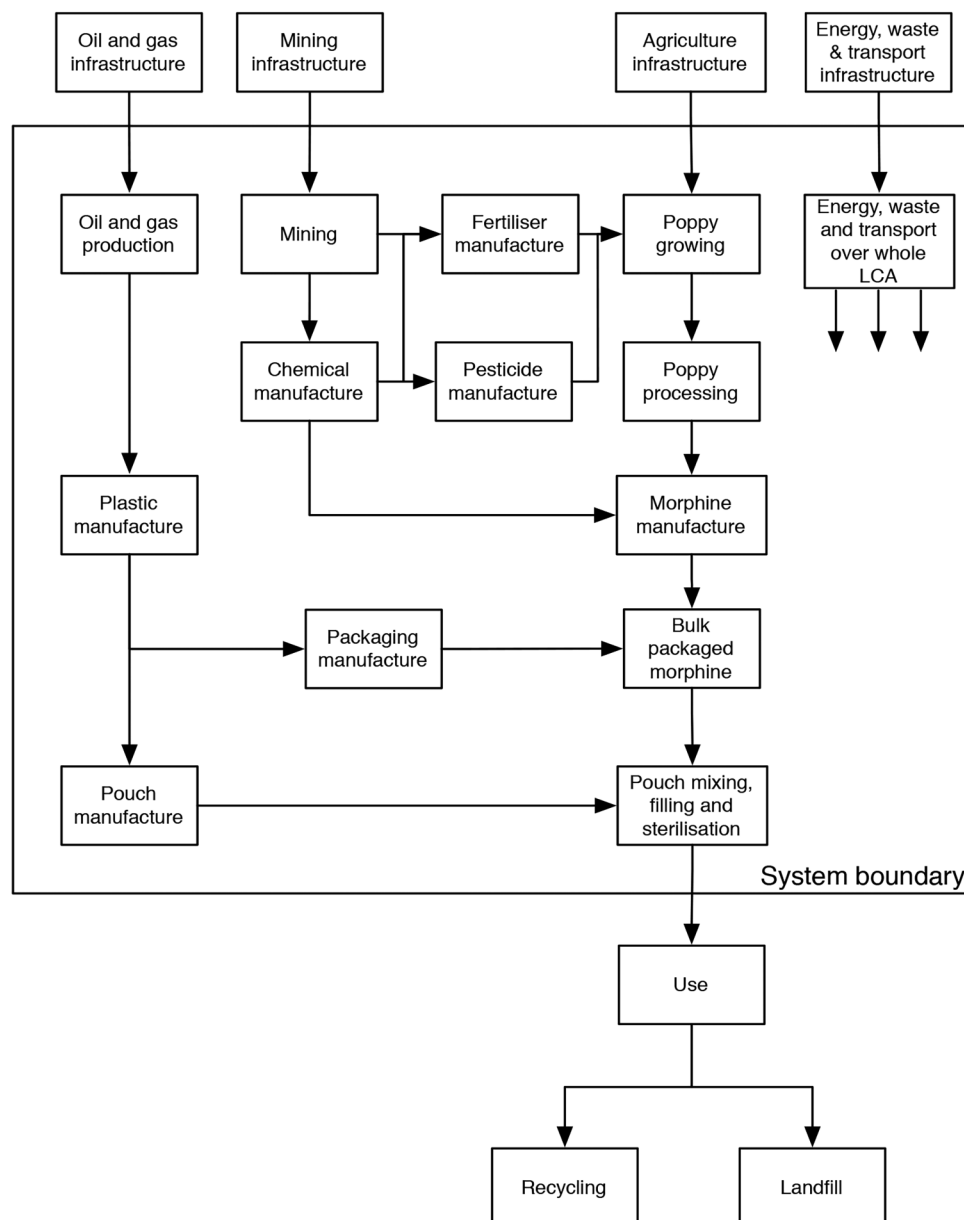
Oil and gas infrastructure

Mining infrastructure

Agriculture infrastructure

Energy, waste & transport infrastructure

Oil and gas production

Mining

Fertiliser manufacture

Poppy growing

Energy, waste and transport over whole LCA

Chemical manufacture

Pesticide manufacture

Poppy processing

Plastic manufacture

Morphine manufacture

Packaging manufacture

Bulk packaged morphine

Pouch manufacture

Pouch mixing, filling and sterilisation

System boundary

Use

Recycling

Landfill